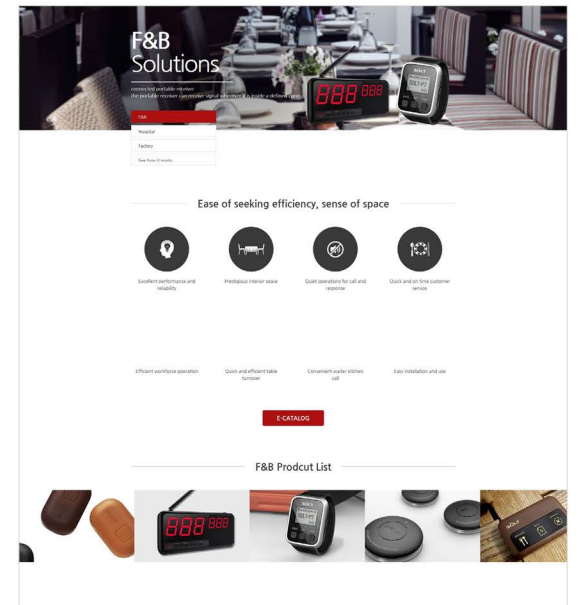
F&B Solutions

connected portable receiver
the portable receiver can receive signal wherever it is inside a defined range

F&B

Hospital

Factory

See from IT works

Ease of seeking efficiency, sense of space

Excellent performance and reliability

Prestigious interior space

Quiet operations for call and response

Quick and on time customer service

Efficient workforce operation

Quick and efficient table turnover

Convenient waiter kitchen call

Easy installation and use

E-CATALOG

F&B Prodcut List

888 888